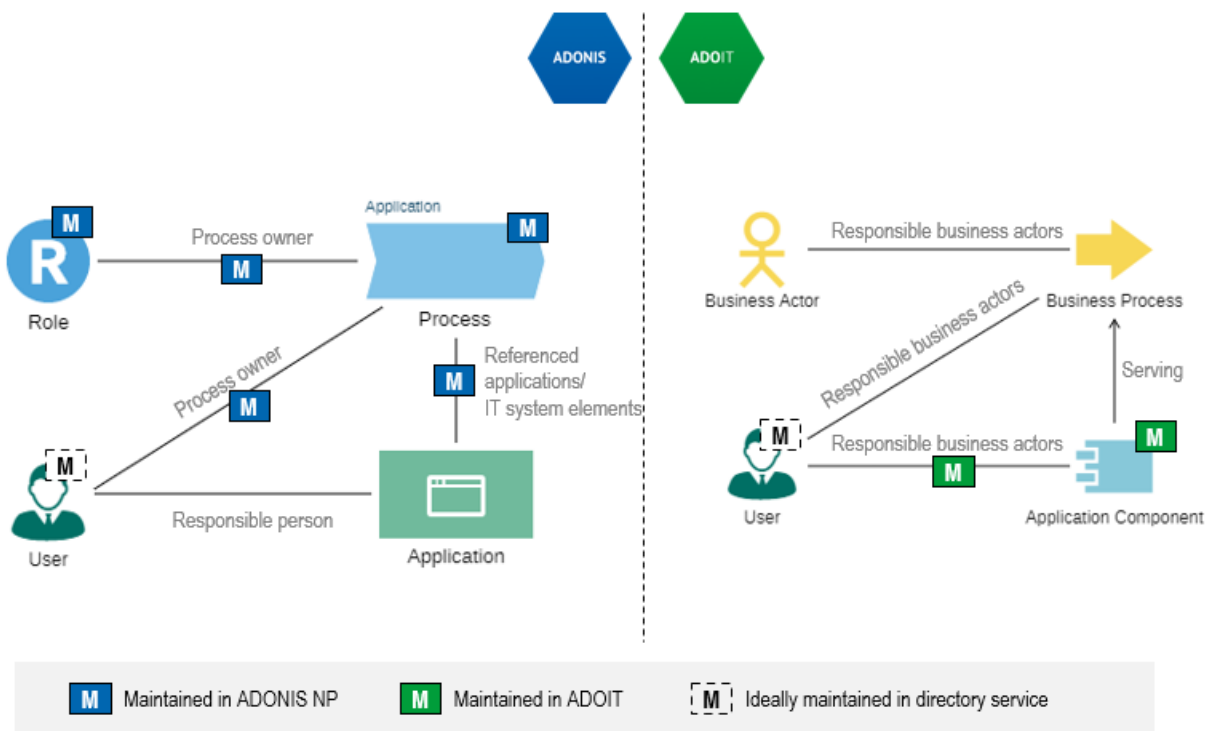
ADONIS

ADOIT

M

R

Role

Process owner

M

Application

M

Process

Process owner

M

M

Referenced applications/ IT system elements

M

User

Responsible person

Application

Responsible business actors

Business Actor

Business Process

Responsible business actors

Serving

M

Responsible business actors

M

M

User

Application Component

M Maintained in ADONIS NP

M Maintained in ADOIT

M Ideally maintained in directory service